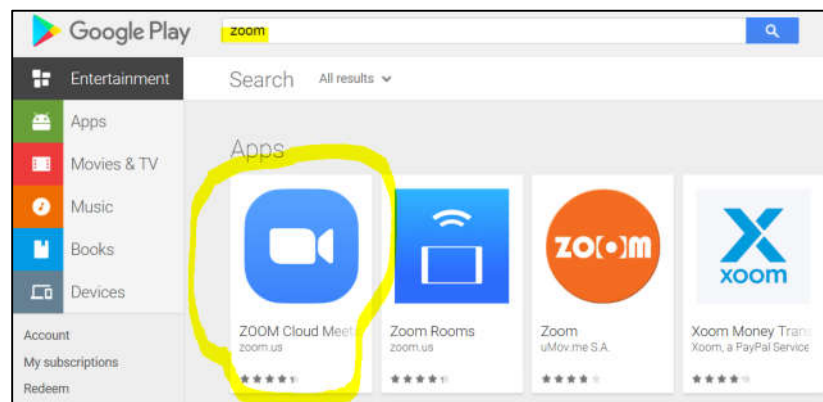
Google Play

zoom

Entertainment

Apps

Movies & TV

Music

Books

Devices

Account

My subscriptions

Redeem

Search All results

Apps

ZOOM Cloud Meet
zoom.us

Zoom Rooms
zoom.us

ZO[•]M

Zoom
uMov.me S.A.

xoom

Xoom Money Trans
Xoom, a PayPal Service